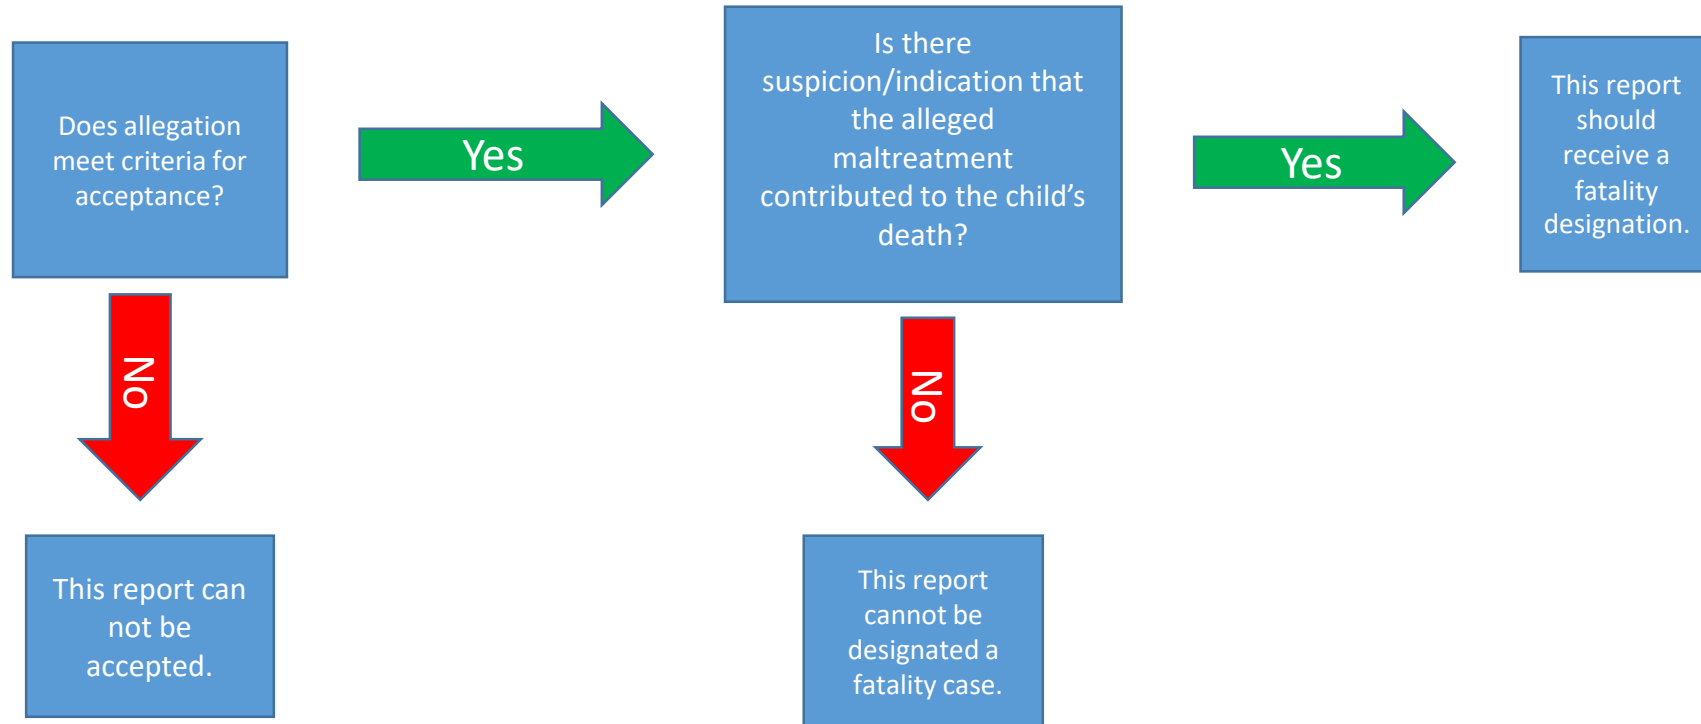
Does allegation meet criteria for acceptance?

Yes

Is there suspicion/indication that the alleged maltreatment contributed to the child’s death?

Yes

This report should receive a fatality designation.

No

This report can not be accepted.

No

This report cannot be designated a fatality case.